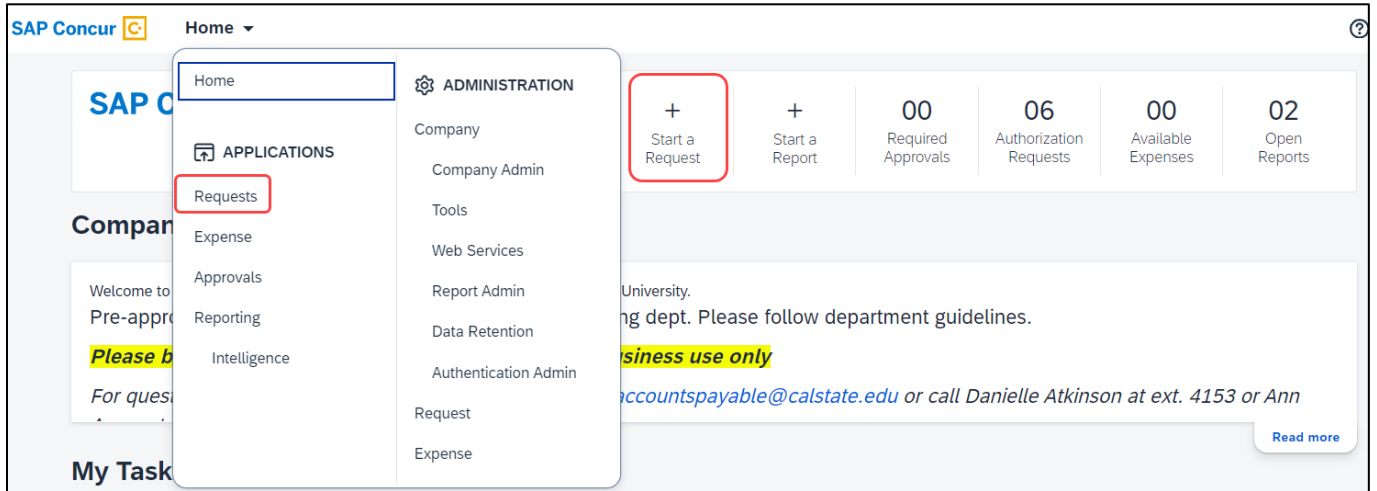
SAP Concur C Home

?

Home

APPLICATIONS

Requests

Expense

Approvals

Reporting

Intelligence

ADMINISTRATION

Company

Company Admin

Tools

Web Services

Report Admin

Data Retention

Authentication Admin

Request

Expense

SAP C

+ Start a Request

+ Start a Report

00 Required Approvals

06 Authorization Requests

00 Available Expenses

02 Open Reports

Compan

Welcome to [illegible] University.

Pre-appro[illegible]ng dept. Please follow department guidelines.

Please b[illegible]usiness use only

For quest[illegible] accountspayable@calstate.edu or call Danielle Atkinson at ext. 4153 or Ann

Read more

My Task